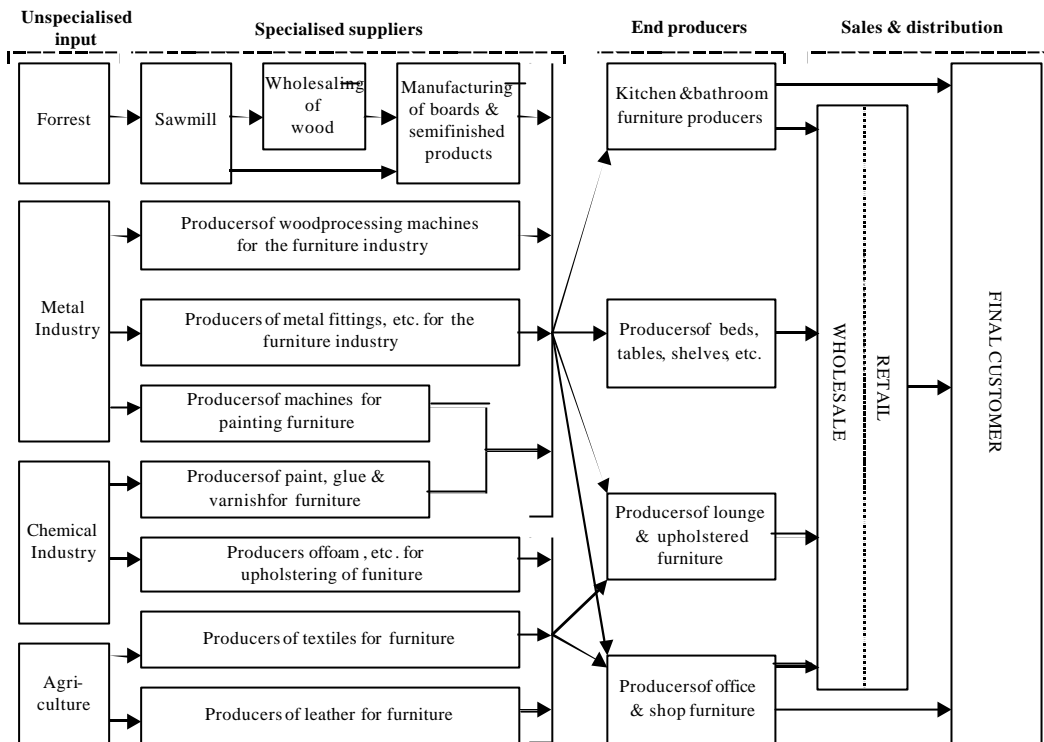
Unspecialised input

Specialised suppliers

End producers

Sales & distribution

Forrest

Sawmill

Wholesaling of wood

Manufacturing of boards & semifinished products

Producersof woodprocessing machines for the furniture industry

Metal Industry

Producers of metal fittings, etc. for the furniture industry

Producersof machines for painting furniture

Producersof paint, glue & varnishfor furniture

Chemical Industry

Producers offoam , etc. for upholstering of funiture

Producers of textiles for furniture

Agri-culture

Producers of leather for furniture

Kitchen &bathroom furniture producers

Producersof beds, tables, shelves, etc.

Producersof lounge & upholstered furniture

Producersof office & shop furniture

WHOLESALE

RETAIL

FINAL CUSTOMER